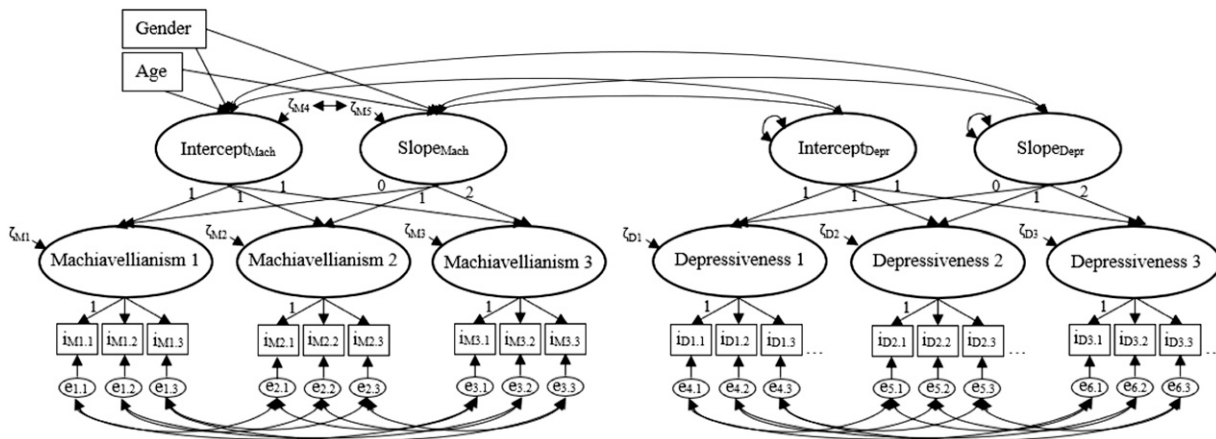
Gender

Age

$\zeta_{M4}$ $\zeta_{M5}$

$\text{Intercept}_{\text{Mach}}$

$\text{Slope}_{\text{Mach}}$

$\text{Intercept}_{\text{Depr}}$

$\text{Slope}_{\text{Depr}}$

1 1 1 0 1 2

1 1 1 0 1 2

$\zeta_{M1}$ Machiavellianism 1

$\zeta_{M2}$ Machiavellianism 2

$\zeta_{M3}$ Machiavellianism 3

$\zeta_{D1}$ Depressiveness 1

$\zeta_{D2}$ Depressiveness 2

$\zeta_{D3}$ Depressiveness 3

1 1 1 1 1 1

$i_{M1.1}$ $i_{M1.2}$ $i_{M1.3}$ $i_{M2.1}$ $i_{M2.2}$ $i_{M2.3}$ $i_{M3.1}$ $i_{M3.2}$ $i_{M3.3}$

$i_{D1.1}$ $i_{D1.2}$ $i_{D1.3}$ ... $i_{D2.1}$ $i_{D2.2}$ $i_{D2.3}$ ... $i_{D3.1}$ $i_{D3.2}$ $i_{D3.3}$ ...

$e_{1.1}$ $e_{1.2}$ $e_{1.3}$ $e_{2.1}$ $e_{2.2}$ $e_{2.3}$ $e_{3.1}$ $e_{3.2}$ $e_{3.3}$

$e_{4.1}$ $e_{4.2}$ $e_{4.3}$ $e_{5.1}$ $e_{5.2}$ $e_{5.3}$ $e_{6.1}$ $e_{6.2}$ $e_{6.3}$